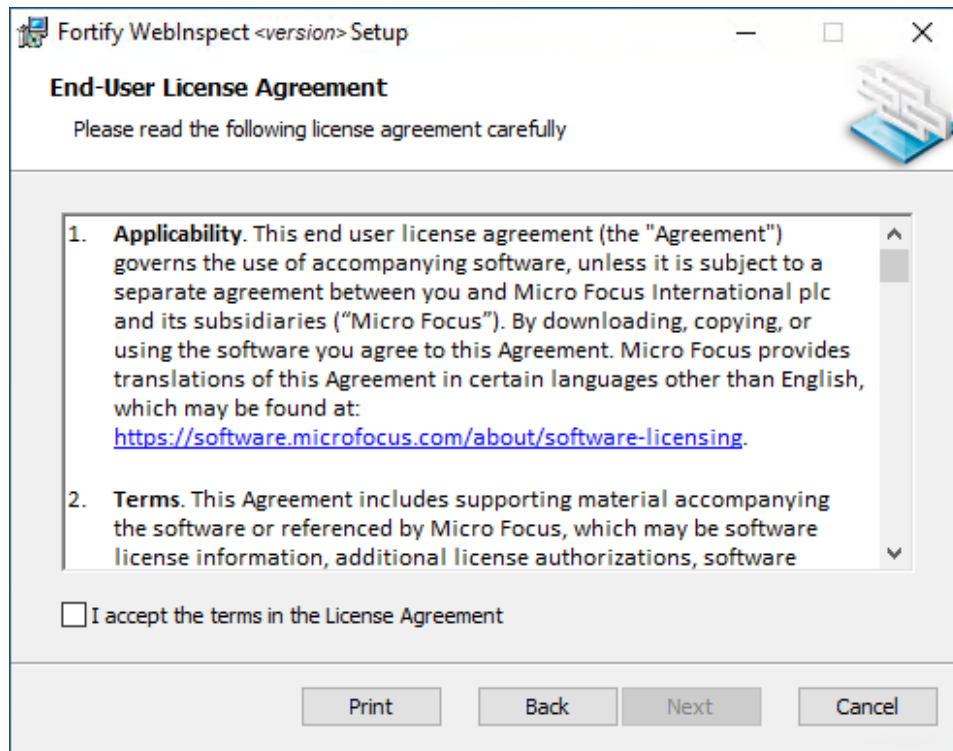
Fortify WebInspect <version> Setup

End-User License Agreement

Please read the following license agreement carefully

1. Applicability. This end user license agreement (the "Agreement") governs the use of accompanying software, unless it is subject to a separate agreement between you and Micro Focus International plc and its subsidiaries ("Micro Focus"). By downloading, copying, or using the software you agree to this Agreement. Micro Focus provides translations of this Agreement in certain languages other than English, which may be found at: https://software.microfocus.com/about/software-licensing.

2. Terms. This Agreement includes supporting material accompanying the software or referenced by Micro Focus, which may be software license information, additional license authorizations, software

I accept the terms in the License Agreement

Print

Back

Next

Cancel